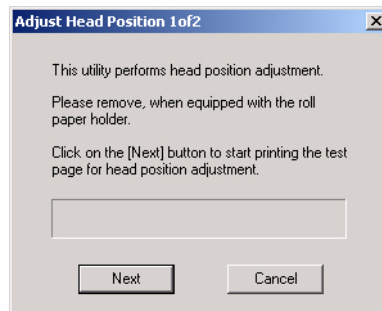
Adjust Head Position 1of2

This utility performs head position adjustment.

Please remove, when equipped with the roll paper holder.

Click on the [Next] button to start printing the test page for head position adjustment.

Next

Cancel